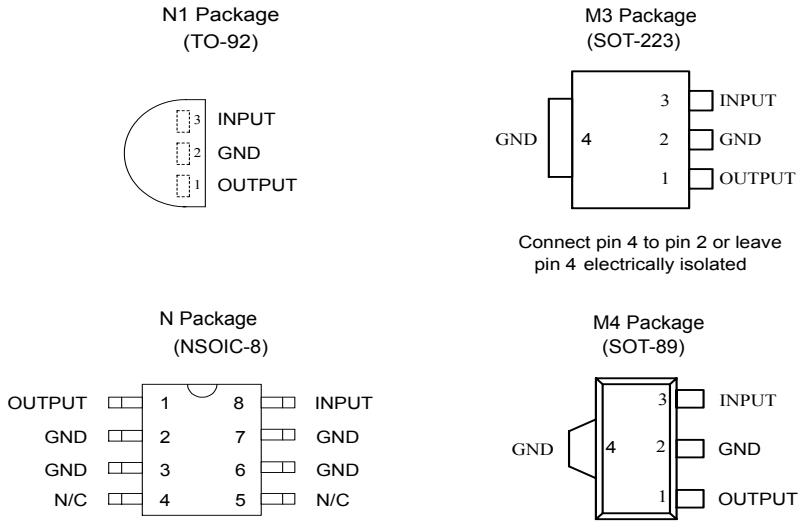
N1 Package
(TO-92)

3 INPUT
2 GND
1 OUTPUT

M3 Package
(SOT-223)

GND 4
3 INPUT
2 GND
1 OUTPUT

Connect pin 4 to pin 2 or leave pin 4 electrically isolated

N Package
(NSOIC-8)

OUTPUT 1
GND 2
GND 3
N/C 4
8 INPUT
7 GND
6 GND
5 N/C

M4 Package
(SOT-89)

GND 4
3 INPUT
2 GND
1 OUTPUT